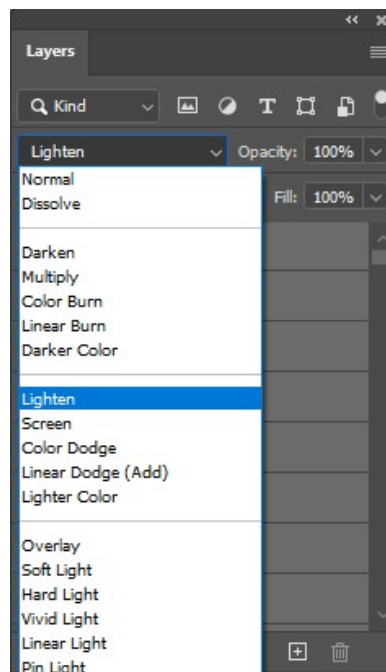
Layers

Kind

Lighten

Opacity: 100%

Fill: 100%

Normal
Dissolve

Darken
Multiply
Color Burn
Linear Burn
Darker Color

Lighten
Screen
Color Dodge
Linear Dodge (Add)
Lighter Color

Overlay
Soft Light
Hard Light
Vivid Light
Linear Light
Pin Light